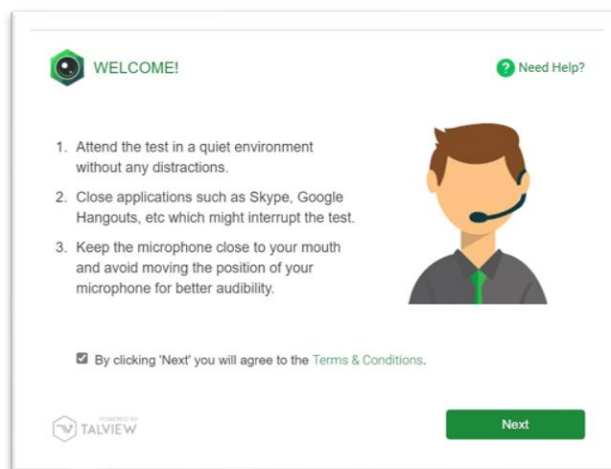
WELCOME!

Need Help?

1. Attend the test in a quiet environment without any distractions.

2. Close applications such as Skype, Google Hangouts, etc which might interrupt the test.

3. Keep the microphone close to your mouth and avoid moving the position of your microphone for better audibility.

By clicking 'Next' you will agree to the Terms & Conditions.

POWERED BY TALVIEW

Next